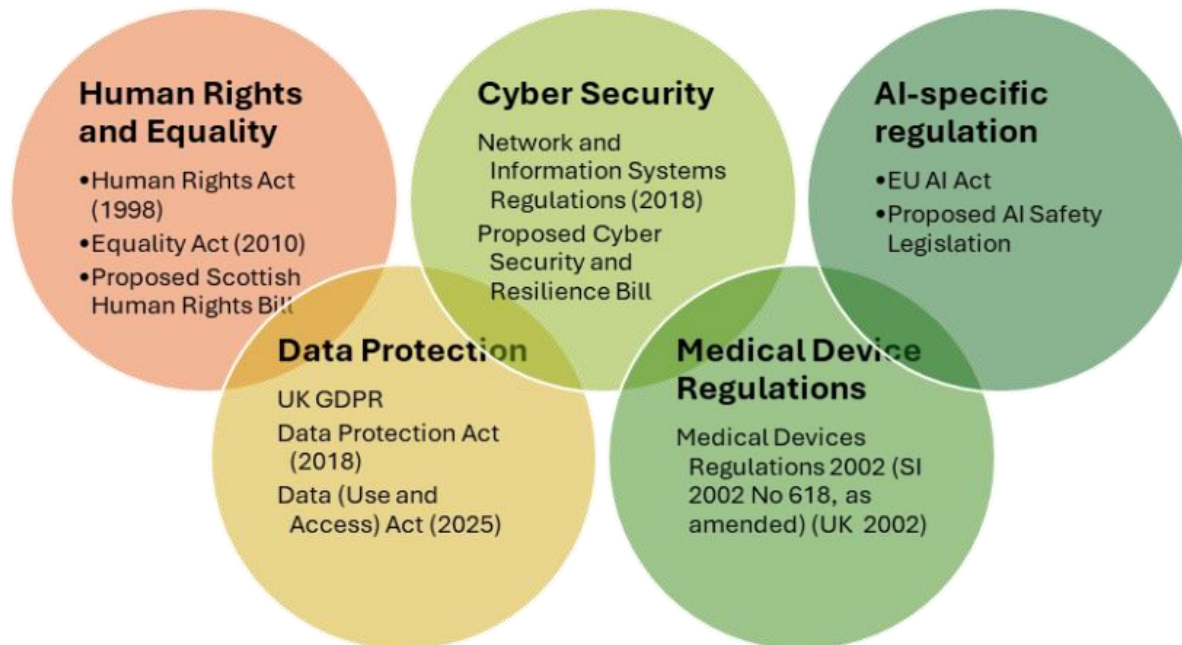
Human Rights and Equality

•Human Rights Act (1998)
•Equality Act (2010)
•Proposed Scottish Human Rights Bill

Cyber Security

Network and Information Systems Regulations (2018)
Proposed Cyber Security and Resilience Bill

AI-specific regulation

•EU AI Act
•Proposed AI Safety Legislation

Data Protection

UK GDPR
Data Protection Act (2018)
Data (Use and Access) Act (2025)

Medical Device Regulations

Medical Devices Regulations 2002 (SI 2002 No 618, as amended) (UK 2002)